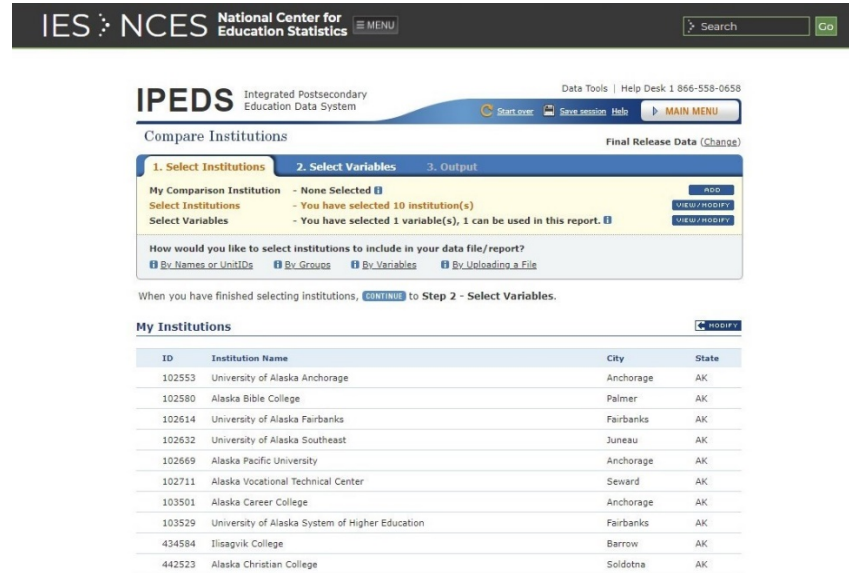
IES NCES National Center for Education Statistics ≡ MENU

Search Go

IPEDS Integrated Postsecondary Education Data System

Data Tools | Help Desk 1 866-558-0658

Start over Save session Help MAIN MENU

Compare Institutions

Final Release Data (Change)

1. Select Institutions 2. Select Variables 3. Output

My Comparison Institution - None Selected ADD
Select Institutions - You have selected 10 institution(s) VIEW/MODIFY
Select Variables - You have selected 1 variable(s), 1 can be used in this report. VIEW/MODIFY

How would you like to select institutions to include in your data file/report?
By Names or UnitIDs By Groups By Variables By Uploading a File

When you have finished selecting institutions, CONTINUE to Step 2 - Select Variables.

My Institutions MODIFY

| ID | Institution Name | City | State |
|---|---|---|---|
| 102553 | University of Alaska Anchorage | Anchorage | AK |
| 102580 | Alaska Bible College | Palmer | AK |
| 102614 | University of Alaska Fairbanks | Fairbanks | AK |
| 102632 | University of Alaska Southeast | Juneau | AK |
| 102669 | Alaska Pacific University | Anchorage | AK |
| 102711 | Alaska Vocational Technical Center | Seward | AK |
| 103501 | Alaska Career College | Anchorage | AK |
| 103529 | University of Alaska System of Higher Education | Fairbanks | AK |
| 434584 | Ilisagvik College | Barrow | AK |
| 442523 | Alaska Christian College | Soldotna | AK |